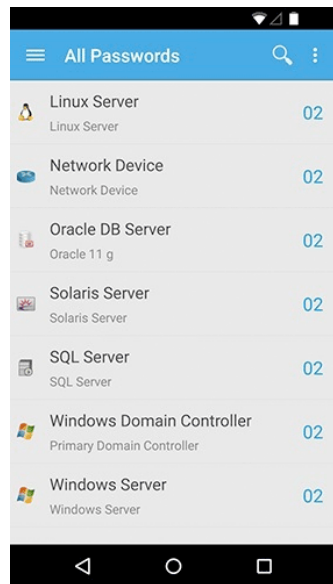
All Passwords

Linux Server
Linux Server
02

Network Device
Network Device
02

Oracle DB Server
Oracle 11 g
02

Solaris Server
Solaris Server
02

SQL Server
SQL Server
02

Windows Domain Controller
Primary Domain Controller
02

Windows Server
Windows Server
02